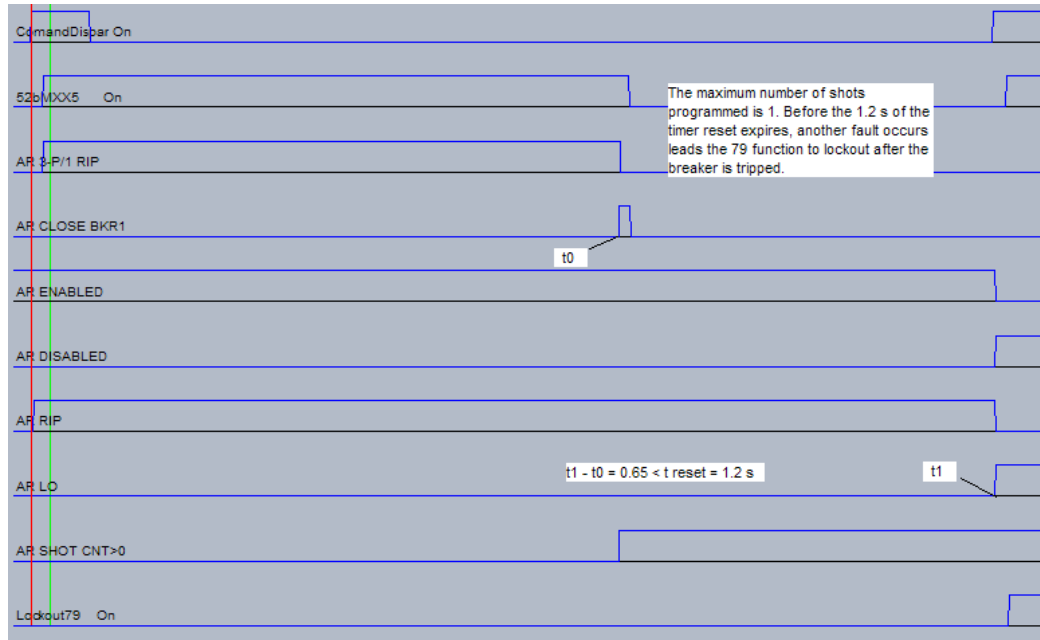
ComandDispar On

52bMXX5 On

The maximum number of shots programmed is 1. Before the 1.2 s of the timer reset expires, another fault occurs leads the 79 function to lockout after the breaker is tripped.

AR 3-P/1 RIP

AR CLOSE BKR1

t0

AR ENABLED

AR DISABLED

AR RIP

t1 - t0 = 0.65 < t reset = 1.2 s

t1

AR LO

AR SHOT CNT>0

Lockout79 On